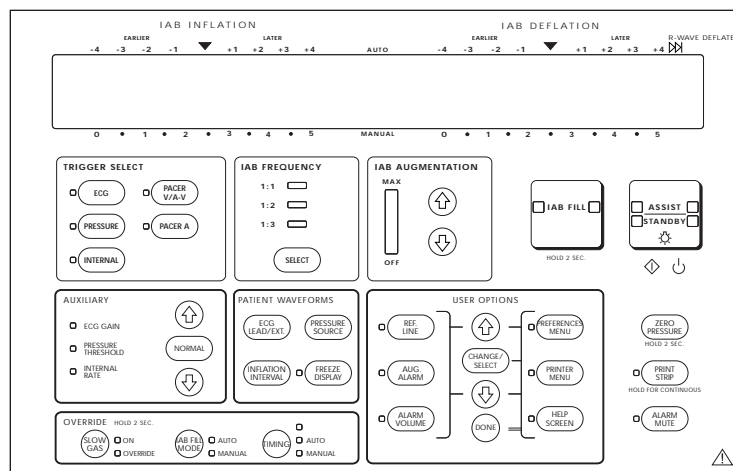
IAB INFLATION

EARLIER LATER

-4 -3 -2 -1 +1 +2 +3 +4

AUTO

IAB DEFLATION

EARLIER LATER

-4 -3 -2 -1 +1 +2 +3 +4

R-WAVE DEFLATE

0 1 2 3 4 5

MANUAL

0 1 2 3 4 5

TRIGGER SELECT

ECG

PACER V/A-V

PRESSURE

PACER A

INTERNAL

IAB FREQUENCY

1:1

1:2

1:3

SELECT

IAB AUGMENTATION

MAX

OFF

IAB FILL

HOLD 2 SEC.

ASSIST

STANDBY

AUXILIARY

ECG GAIN

PRESSURE THRESHOLD

INTERNAL RATE

NORMAL

PATIENT WAVEFORMS

ECG LEAD/EXT.

PRESSURE SOURCE

INFLATION INTERVAL

FREEZE DISPLAY

USER OPTIONS

REF. LINE

AUG. ALARM

ALARM VOLUME

CHANGE/ SELECT

DONE

PREFERENCES MENU

PRINTER MENU

HELP SCREEN

ZERO PRESSURE

HOLD 2 SEC.

PRINT STRIP

HOLD FOR CONTINUOUS

ALARM MUTE

OVERRIDE HOLD 2 SEC.

SLOW GAS

ON

OVERRIDE

IAB FILL MODE

AUTO

MANUAL

TIMING

AUTO

MANUAL